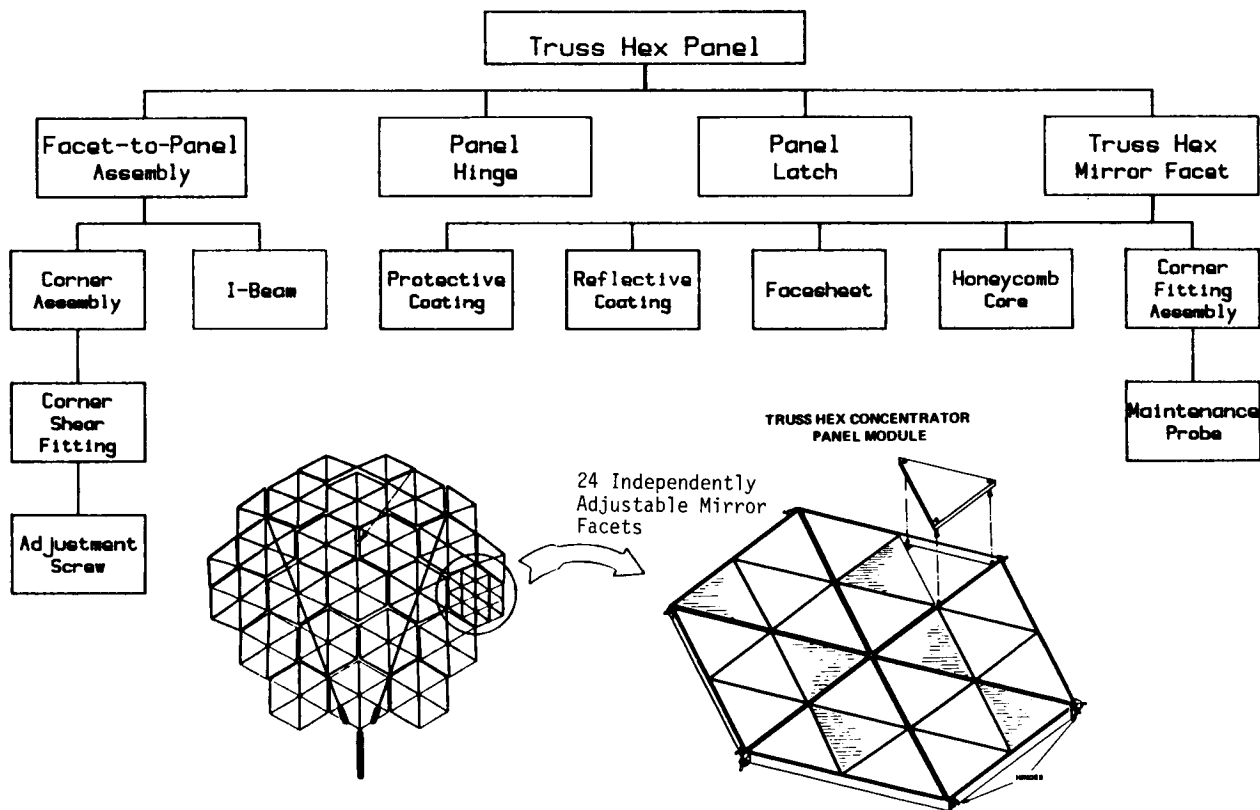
Truss Hex Panel

Facet-to-Panel Assembly

Panel Hinge

Panel Latch

Truss Hex Mirror Facet

Corner Assembly

I-Beam

Protective Coating

Reflective Coating

Facesheet

Honeycomb Core

Corner Fitting Assembly

Corner Shear Fitting

Maintenance Probe

Adjustment Screw

TRUSS HEX CONCENTRATOR PANEL MODULE

24 Independently Adjustable Mirror Facets

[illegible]